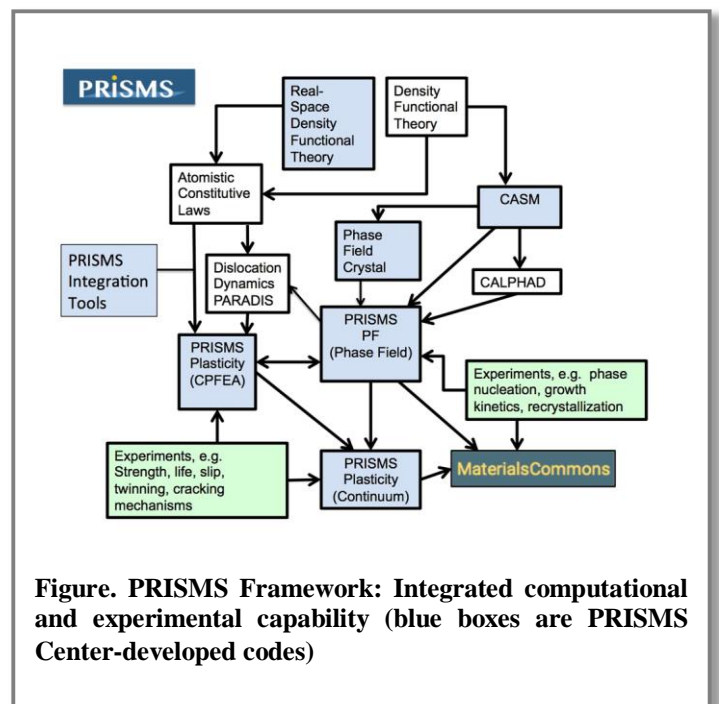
PRISMS

Real-Space Density Functional Theory

Density Functional Theory

Atomistic Constitutive Laws

CASM

Phase Field Crystal

PRISMS Integration Tools

Dislocation Dynamics PARADIS

CALPHAD

PRISMS Plasticity (CPFEA)

PRISMS PF (Phase Field)

Experiments, e.g. phase nucleation, growth kinetics, recrystallization

Experiments, e.g. Strength, life, slip, twinning, cracking mechanisms

PRISMS Plasticity (Continuum)

MaterialsCommons

Figure. PRISMS Framework: Integrated computational and experimental capability (blue boxes are PRISMS Center-developed codes)